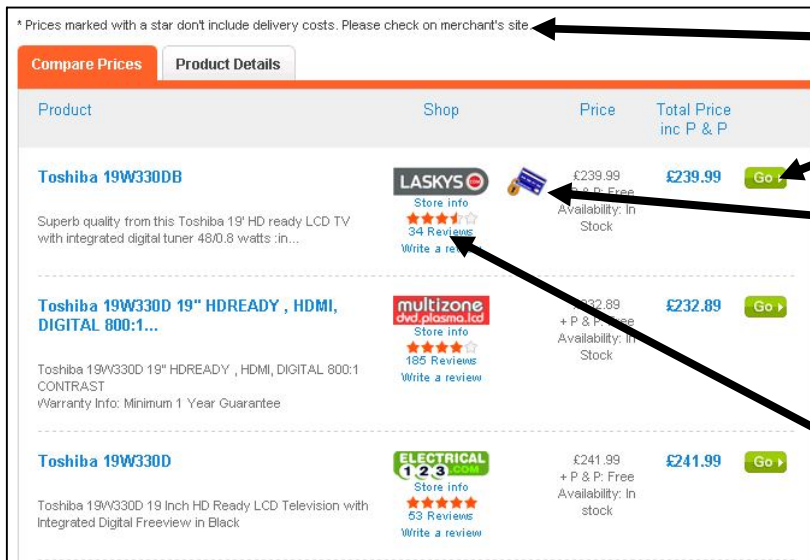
* Prices marked with a star don't include delivery costs. Please check on merchant's site

Compare Prices | Product Details

| Product | Shop | Price | Total Price inc P & P | |
|---|---|---|---|---|
| **Toshiba 19W330DB** Superb quality from this Toshiba 19' HD ready LCD TV with integrated digital tuner 48/0.8 watts :in... | LASKYS Store info 34 Reviews Write a review | £239.99 + P & P: Free Availability: In Stock | £239.99 | Go |
| **Toshiba 19W330D 19" HDREADY , HDMI, DIGITAL 800:1...** Toshiba 19W330D 19" HDREADY , HDMI, DIGITAL 800:1 CONTRAST Warranty Info: Minimum 1 Year Guarantee | multizone dvd.plasma.lcd Store info 185 Reviews Write a review | £232.89 + P & P: Free Availability: In Stock | £232.89 | Go |
| **Toshiba 19W330D** Toshiba 19W330D 19 Inch HD Ready LCD Television with Integrated Digital Freeview in Black | ELECTRICAL 123.COM Store info 53 Reviews Write a review | £241.99 + P & P: Free Availability: In stock | £241.99 | Go |